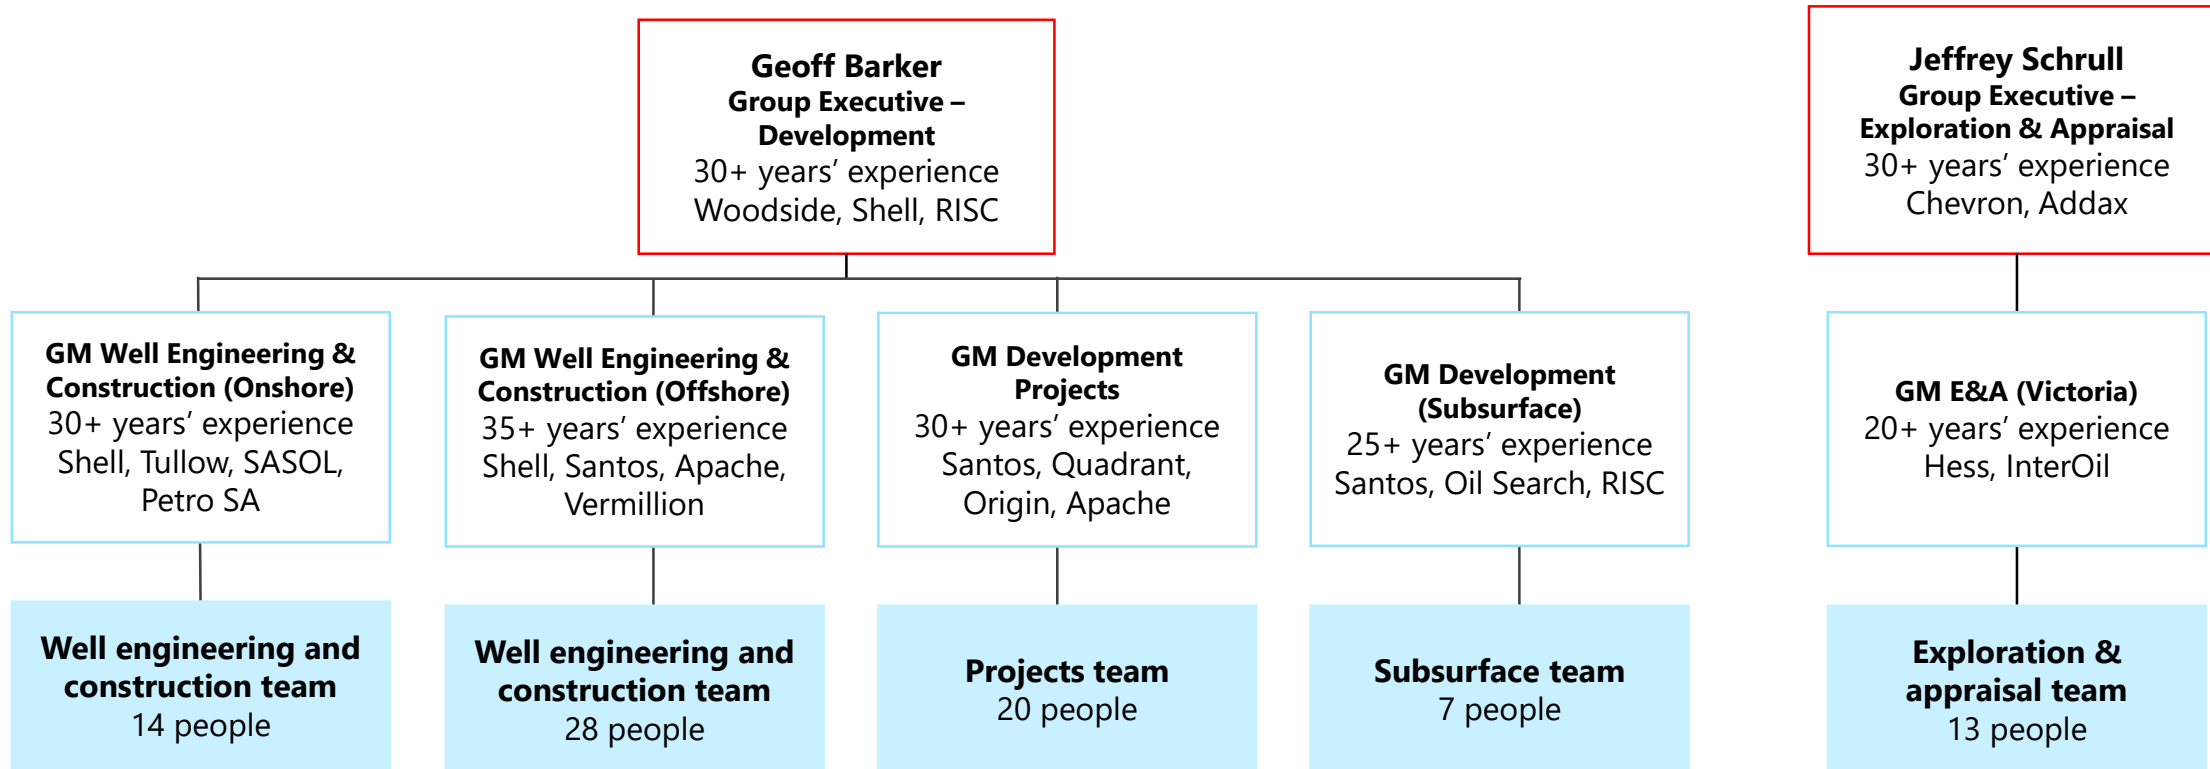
Geoff Barker
Group Executive – Development
30+ years' experience
Woodside, Shell, RISC

Jeffrey Schrull
Group Executive – Exploration & Appraisal
30+ years' experience
Chevron, Addax

GM Well Engineering & Construction (Onshore)
30+ years' experience
Shell, Tullow, SASOL, Petro SA

GM Well Engineering & Construction (Offshore)
35+ years' experience
Shell, Santos, Apache, Vermillion

GM Development Projects
30+ years' experience
Santos, Quadrant, Origin, Apache

GM Development (Subsurface)
25+ years' experience
Santos, Oil Search, RISC

GM E&A (Victoria)
20+ years' experience
Hess, InterOil

Well engineering and construction team
14 people

Well engineering and construction team
28 people

Projects team
20 people

Subsurface team
7 people

Exploration & appraisal team
13 people